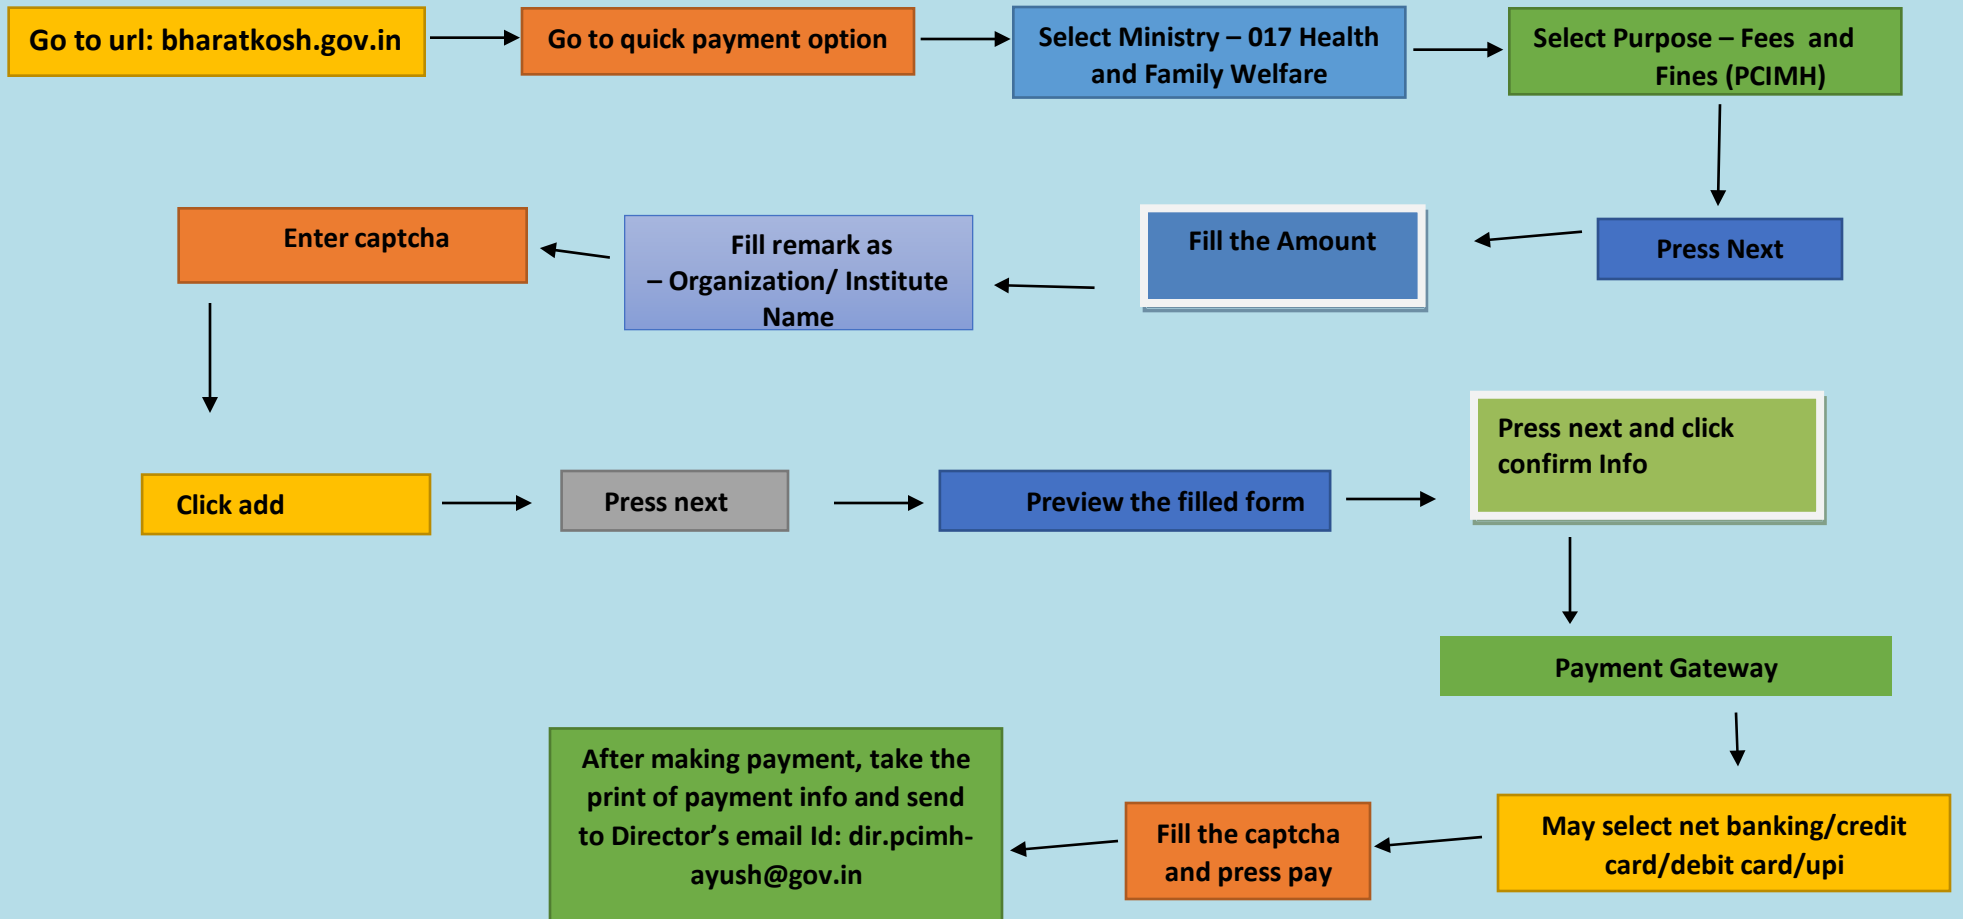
Go to url: bharatkosh.gov.in

Go to quick payment option

Select Ministry – 017 Health and Family Welfare

Select Purpose – Fees and Fines (PCIMH)

Press Next

Fill the Amount

Fill remark as – Organization/ Institute Name

Enter captcha

Click add

Press next

Preview the filled form

Press next and click confirm Info

Payment Gateway

May select net banking/credit card/debit card/upi

Fill the captcha and press pay

After making payment, take the print of payment info and send to Director's email Id: dir.pcimh-ayush@gov.in